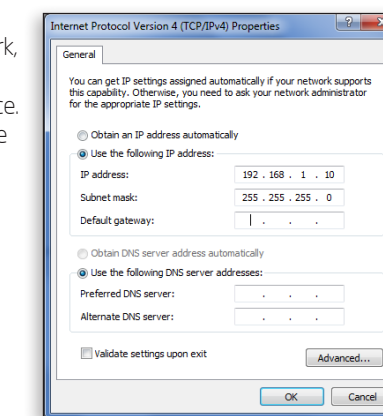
rk,

te.
e

Internet Protocol Version 4 (TCP/IPv4) Properties

?

General

You can get IP settings assigned automatically if your network supports this capability. Otherwise, you need to ask your network administrator for the appropriate IP settings.

Obtain an IP address automatically

Use the following IP address:

IP address: 192 . 168 . 1 . 10

Subnet mask: 255 . 255 . 255 . 0

Default gateway: . . .

Obtain DNS server address automatically

Use the following DNS server addresses:

Preferred DNS server: . . .

Alternate DNS server: . . .

Validate settings upon exit

Advanced...

OK

Cancel